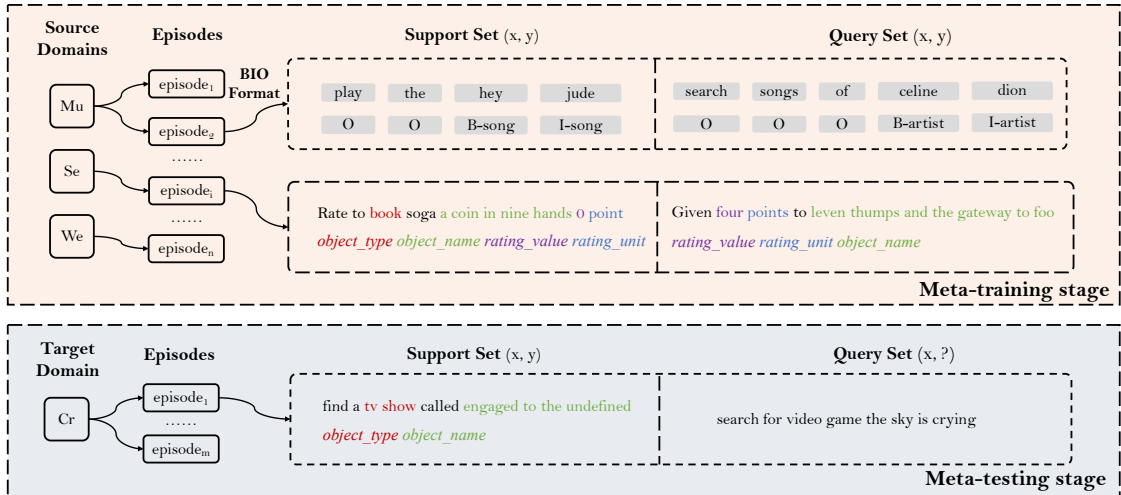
Source Domains

Episodes

Support Set (x, y)

Query Set (x, y)

Mu

episode$_1$

BIO Format

episode$_2$

......

Se

episode$_i$

......

We

episode$_n$

| play | the | hey | jude |
|---|---|---|---|
| O | O | B-song | I-song |

| search | songs | of | celine | dion |
|---|---|---|---|---|
| O | O | O | B-artist | I-artist |

Rate to book soga a coin in nine hands 0 point

object_type object_name rating_value rating_unit

Given four points to leven thumps and the gateway to foo

rating_value rating_unit object_name

Meta-training stage

Target Domain

Episodes

Support Set (x, y)

Query Set (x, ?)

Cr

episode$_1$

......

episode$_m$

find a tv show called engaged to the undefined

object_type object_name

search for video game the sky is crying

Meta-testing stage